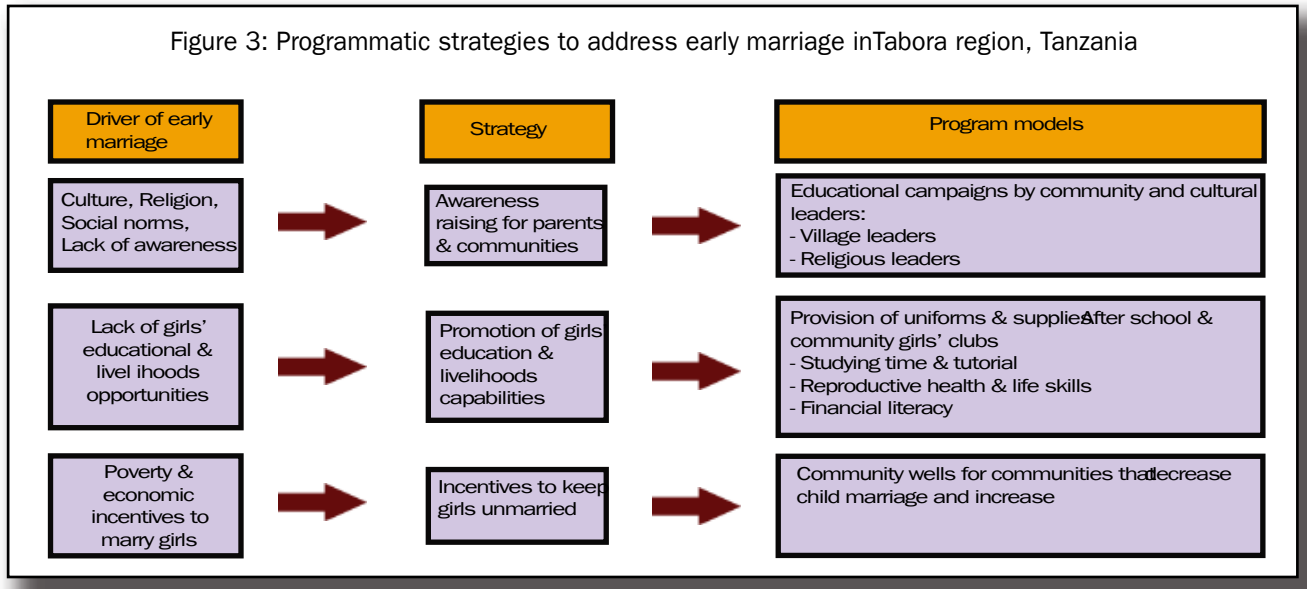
Figure 3: Programmatic strategies to address early marriage inTabora region, Tanzania

| Driver of early marriage | Strategy | Program models |
|---|---|---|
| Culture, Religion, Social norms, Lack of awareness | Awareness raising for parents & communities | Educational campaigns by community and cultural leaders: - Village leaders - Religious leaders |
| Lack of girls' educational & livel ihoods opportunities | Promotion of girls education & livelihoods capabilities | Provision of uniforms & suppliesAfter school & community girls' clubs - Studying time & tutorial - Reproductive health & life skills - Financial literacy |
| Poverty & economic incentives to marry girls | Incentives to keep girls unmarried | Community wells for communities thatdecrease child marriage and increase |